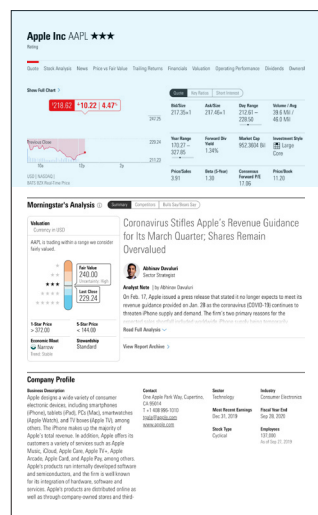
Apple Inc AAPL ★★★

Rating

Quote Stock Analysis News Price vs Fair Value Trailing Returns Financials Valuation Operating Performance Dividends Ownership

Show Full Chart >

218.62 ↑10.22 | 4.47%

Quote Key Ratios Short Interest

| Bid/Size | Ask/Size | Day Range | Volume / Avg |
|---|---|---|---|
| 217.35×1 | 217.46×1 | 212.61 — 220.56 | 39.6 Mil / 46.6 Mil |
| Year Range | Forward Div Yield | Market Cap | Investment Style |
| 170.27 — 327.85 | 1.34% | 952.3604 Bil | Large Core |
| Price/Sales | Beta (3-Year) | Price/Earnings Forward P/E | Price/Book |
| 3.91 | 1.30 | 17.86 | 11.20 |

Previous Close

10a 1p 3p

USD | NASDAQ | BATS BZX Real-Time Price

Morningstar's Analysis

Summary Competitors Bulls Say/Bears Say

Valuation
Currency in USD

AAPL is trading within a range we consider fairly valued.

Fair Value 240.00
Uncertainty: High

Last Close 229.24

5-Star Price > 372.00
1-Star Price < 144.00

Economic Moat Narrow
Stewardship Standard

Coronavirus Stifles Apple's Revenue Guidance for Its March Quarter; Shares Remain Overvalued

Abhinav Davuluri
Sector Strategist

Analyst Note | by Abhinav Davuluri

On Feb. 17, Apple issued a press release that stated it no longer expects to meet its revenue guidance provided on Jan. 28 as the coronavirus (COVID-19) continues to threaten iPhone supply and demand. The firm's two primary reasons for the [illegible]

Read Full Analysis

View Report Archive >

Company Profile

Business Description
Apple designs a wide variety of consumer electronic devices, including smartphones (iPhone), tablets (iPad), PCs (Mac), smartwatches (Apple Watch), and TV boxes (Apple TV), among others. The iPhone makes up the majority of Apple's total revenue. In addition, Apple offers its customers a variety of services such as Apple Music, iCloud, Apple Care, Apple TV+, Apple Arcade, Apple Card, and Apple Pay, among others. Apple's products run internally developed software and semiconductors, and the firm is well known for its integration of hardware, software and services. Apple's products are distributed online as well as through company-owned stores and third-

Contact
One Apple Park Way, Cupertino, CA 95014
T +1 408 996-1010
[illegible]
www.apple.com

Sector
Technology

Most Recent Earnings
Dec 31, 2019

Stock Type
Cyclical

Industry
Consumer Electronics

Fiscal Year End
Sep 28, 2020

Employees
137,000
As of Sep 28, 2019